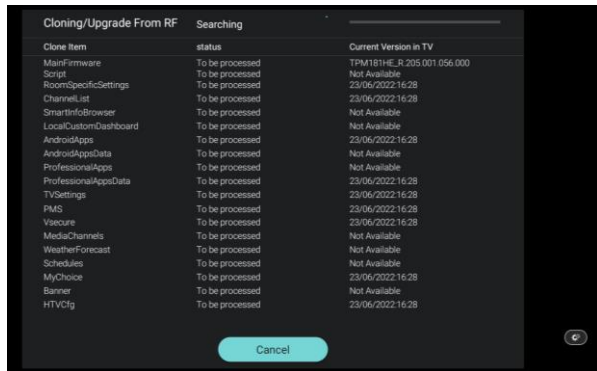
Cloning/Upgrade From RF Searching

| Clone Item | status | Current Version in TV |
|---|---|---|
| MainFirmware | To be processed | TPM181HE_R.205.001.056.000 |
| Script | To be processed | Not Available |
| RoomSpecificSettings | To be processed | 23/06/2022:16:28 |
| ChannelList | To be processed | 23/06/2022:16:28 |
| SmartInfoBrowser | To be processed | Not Available |
| LocalCustomDashboard | To be processed | Not Available |
| AndroidApps | To be processed | 23/06/2022:16:28 |
| AndroidAppsData | To be processed | Not Available |
| ProfessionalApps | To be processed | Not Available |
| ProfessionalAppsData | To be processed | 23/06/2022:16:28 |
| TVSettings | To be processed | 23/06/2022:16:28 |
| PMS | To be processed | 23/06/2022:16:28 |
| Vsecure | To be processed | 23/06/2022:16:28 |
| MediaChannels | To be processed | Not Available |
| WeatherForecast | To be processed | Not Available |
| Schedules | To be processed | Not Available |
| MyChoice | To be processed | 23/06/2022:16:28 |
| Banner | To be processed | Not Available |
| HTVCfg | To be processed | 23/06/2022:16:28 |

Cancel